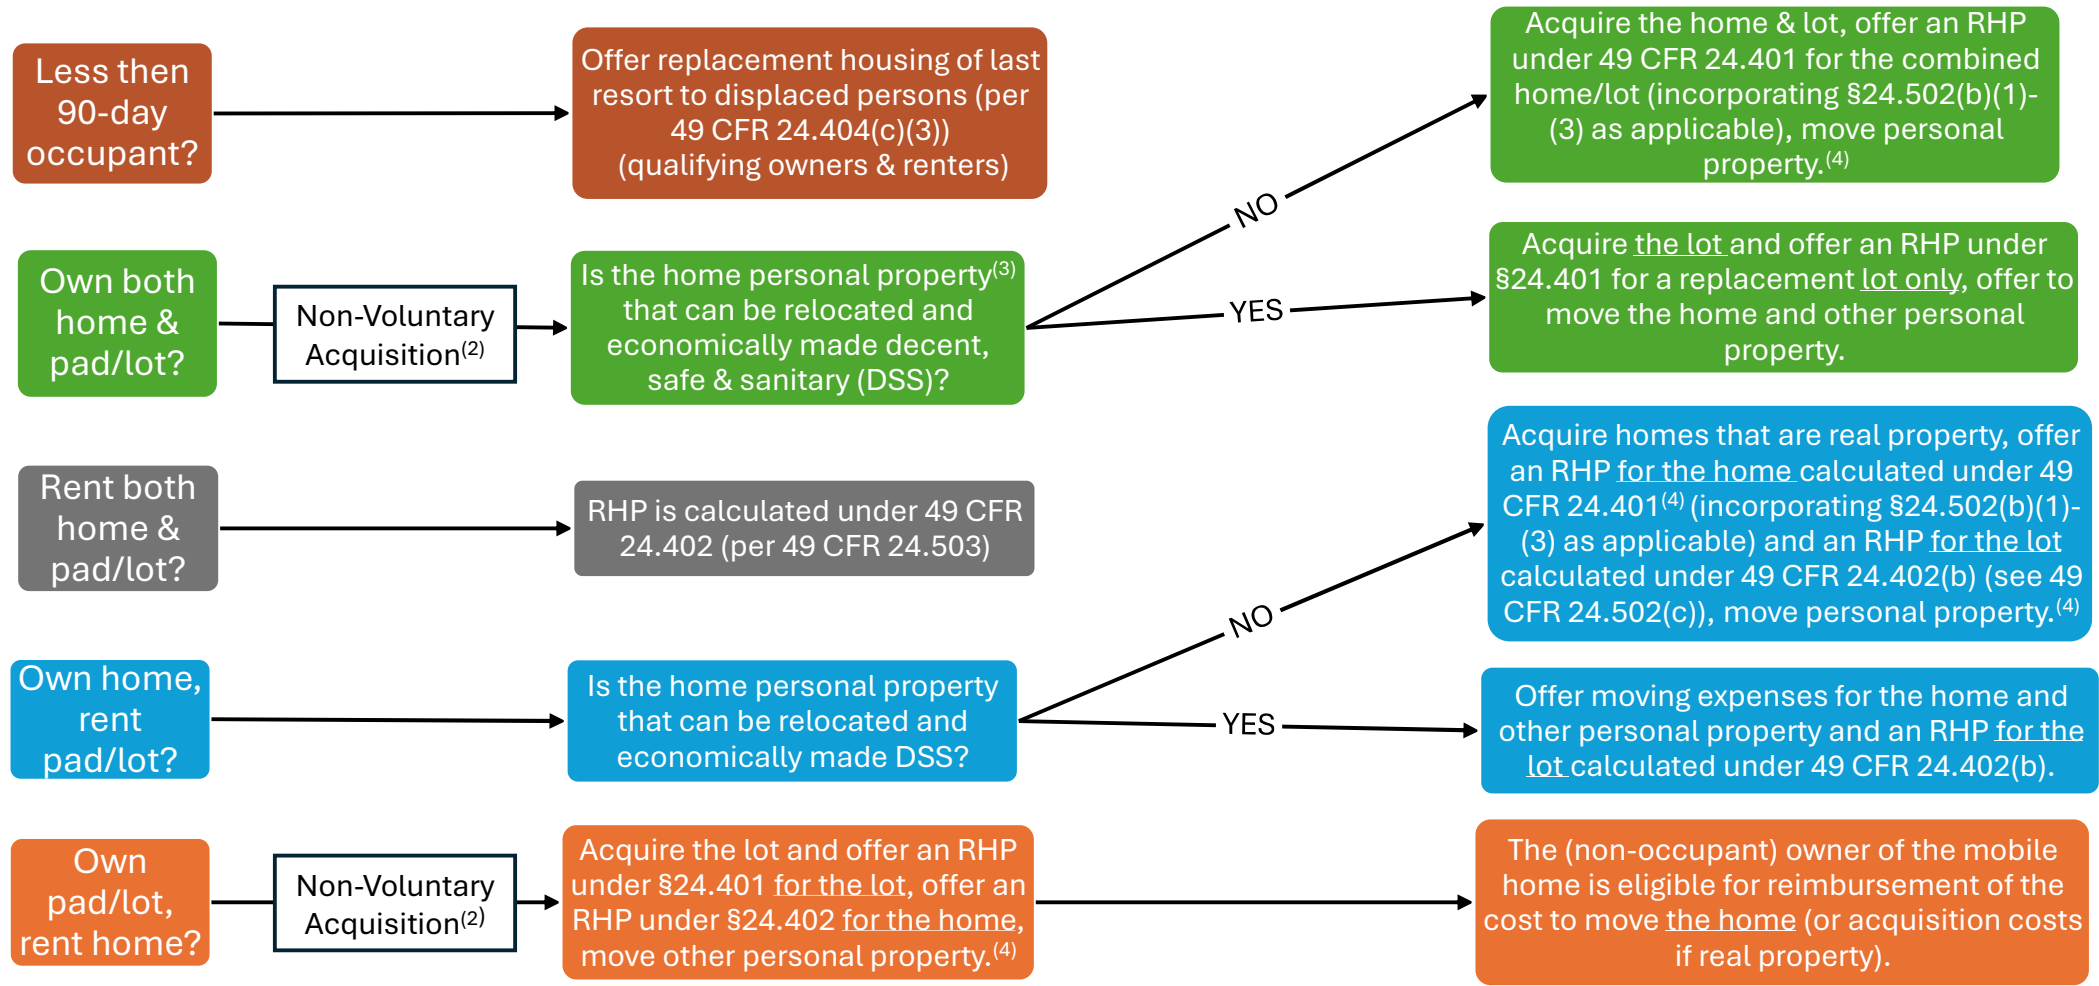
Less then 90-day occupant?

Offer replacement housing of last resort to displaced persons (per 49 CFR 24.404(c)(3)) (qualifying owners & renters)

Acquire the home & lot, offer an RHP under 49 CFR 24.401 for the combined home/lot (incorporating §24.502(b)(1)-(3) as applicable), move personal property.$^{(4)}$

NO

Own both home & pad/lot?

Non-Voluntary Acquisition$^{(2)}$

Is the home personal property$^{(3)}$ that can be relocated and economically made decent, safe & sanitary (DSS)?

YES

Acquire the lot and offer an RHP under §24.401 for a replacement lot only, offer to move the home and other personal property.

Rent both home & pad/lot?

RHP is calculated under 49 CFR 24.402 (per 49 CFR 24.503)

Acquire homes that are real property, offer an RHP for the home calculated under 49 CFR 24.401$^{(4)}$ (incorporating §24.502(b)(1)-(3) as applicable) and an RHP for the lot calculated under 49 CFR 24.402(b) (see 49 CFR 24.502(c)), move personal property.$^{(4)}$

NO

Own home, rent pad/lot?

Is the home personal property that can be relocated and economically made DSS?

YES

Offer moving expenses for the home and other personal property and an RHP for the lot calculated under 49 CFR 24.402(b).

Own pad/lot, rent home?

Non-Voluntary Acquisition$^{(2)}$

Acquire the lot and offer an RHP under §24.401 for the lot, offer an RHP under §24.402 for the home, move other personal property.$^{(4)}$

The (non-occupant) owner of the mobile home is eligible for reimbursement of the cost to move the home (or acquisition costs if real property).